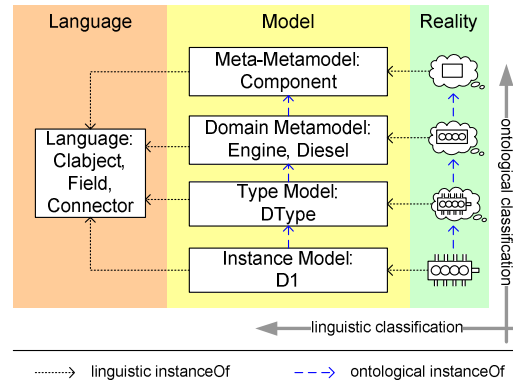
Language

Model

Reality

Meta-Metamodel: Component

Domain Metamodel: Engine, Diesel

Type Model: DType

Instance Model: D1

Language: Clabject, Field, Connector

ontological classification

linguistic classification

linguistic instanceOf

ontological instanceOf